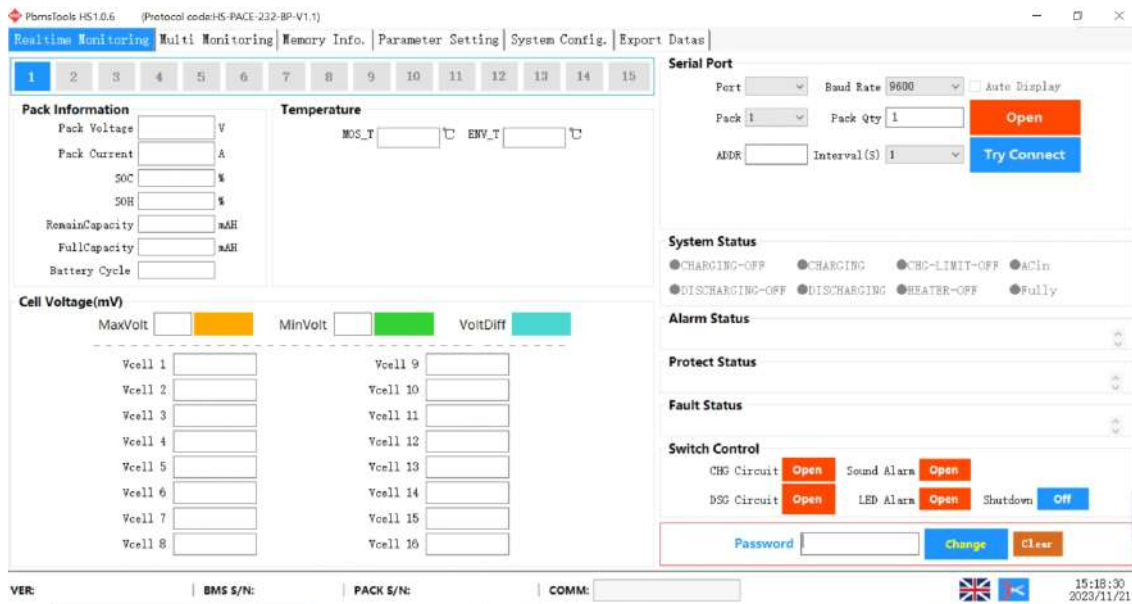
PbmsTools HS1.0.6 (Protocol code:HS-PACE-232-BP-V1.1)

Realtime Monitoring | Multi Monitoring | Memory Info. | Parameter Setting | System Config. | Export Datas

1 2 3 4 5 6 7 8 9 10 11 12 13 14 15

Pack Information
Pack Voltage V
Pack Current A
SOC %
SOH %
RemainCapacity mAH
FullCapacity mAH
Battery Cycle

Temperature
MOS_T ℃ ENV_T ℃

Cell Voltage(mV)
MaxVolt MinVolt VoltDiff

Vcell 1
Vcell 2
Vcell 3
Vcell 4
Vcell 5
Vcell 6
Vcell 7
Vcell 8
Vcell 9
Vcell 10
Vcell 11
Vcell 12
Vcell 13
Vcell 14
Vcell 15
Vcell 16

Serial Port
Port Baud Rate 9600 Auto Display
Pack 1 Pack Qty 1 Open
ADDR Interval(S) 1 Try Connect

System Status
CHARGING-OFF CHARGING CHG-LIMIT-OFF ACin
DISCHARGING-OFF DISCHARGING HEATER-OFF Fully

Alarm Status

Protect Status

Fault Status

Switch Control
CHG Circuit Open Sound Alarm Open
DSG Circuit Open LED Alarm Open Shutdown Off

Password Change Clear

VER: | BMS S/N: | PACK S/N: | COMM:

15:18:30
2023/11/21